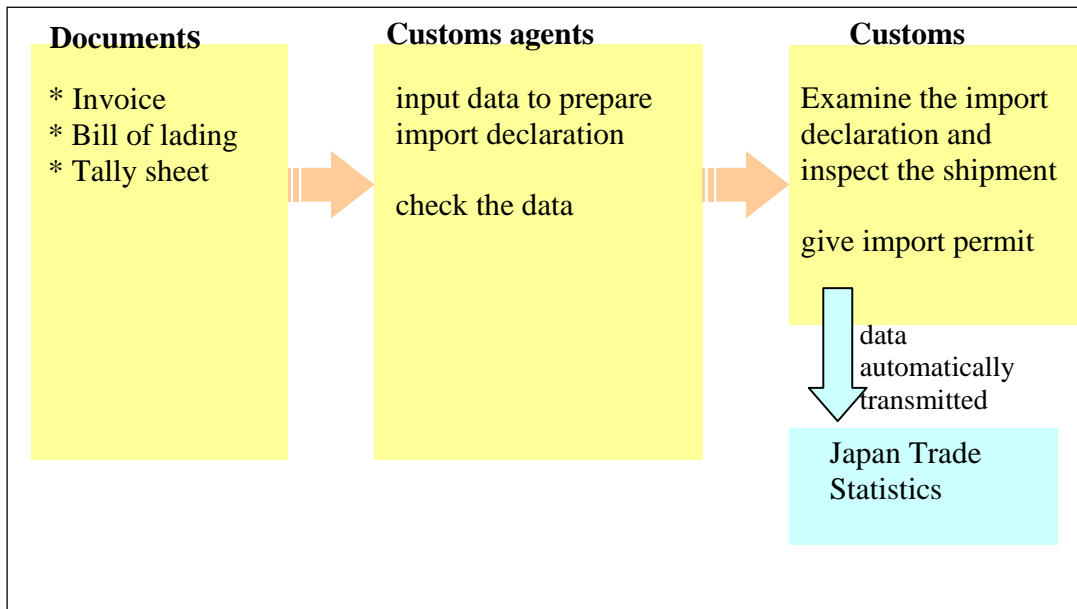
Documents

* Invoice
* Bill of lading
* Tally sheet

Customs agents

input data to prepare import declaration

check the data

Customs

Examine the import declaration and inspect the shipment

give import permit

data automatically transmitted

Japan Trade Statistics